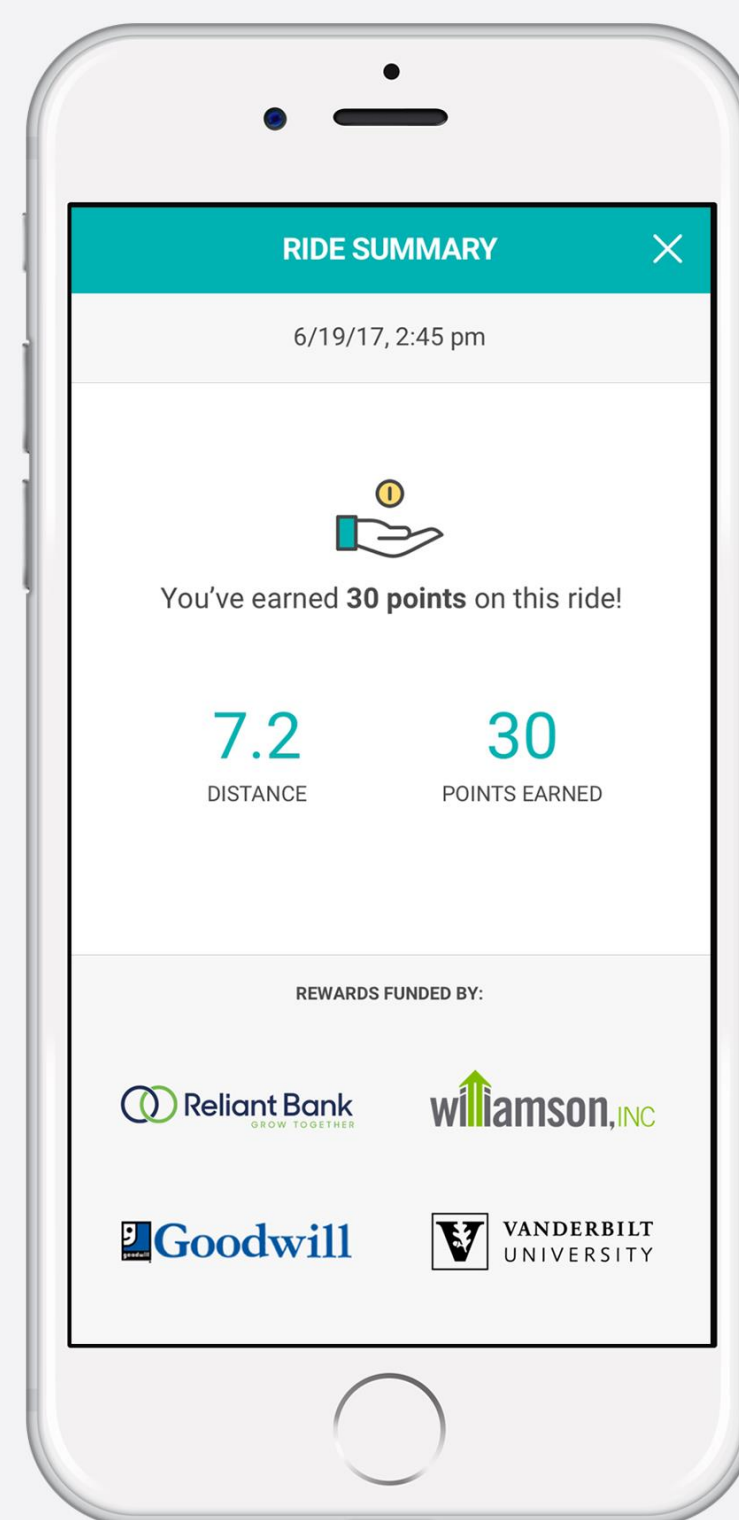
RIDE SUMMARY

6/19/17, 2:45 pm

You've earned **30 points** on this ride!

7.2
DISTANCE

30
POINTS EARNED

REWARDS FUNDED BY:

Reliant Bank
GROW TOGETHER

williamson, INC

Goodwill

VANDERBILT
UNIVERSITY